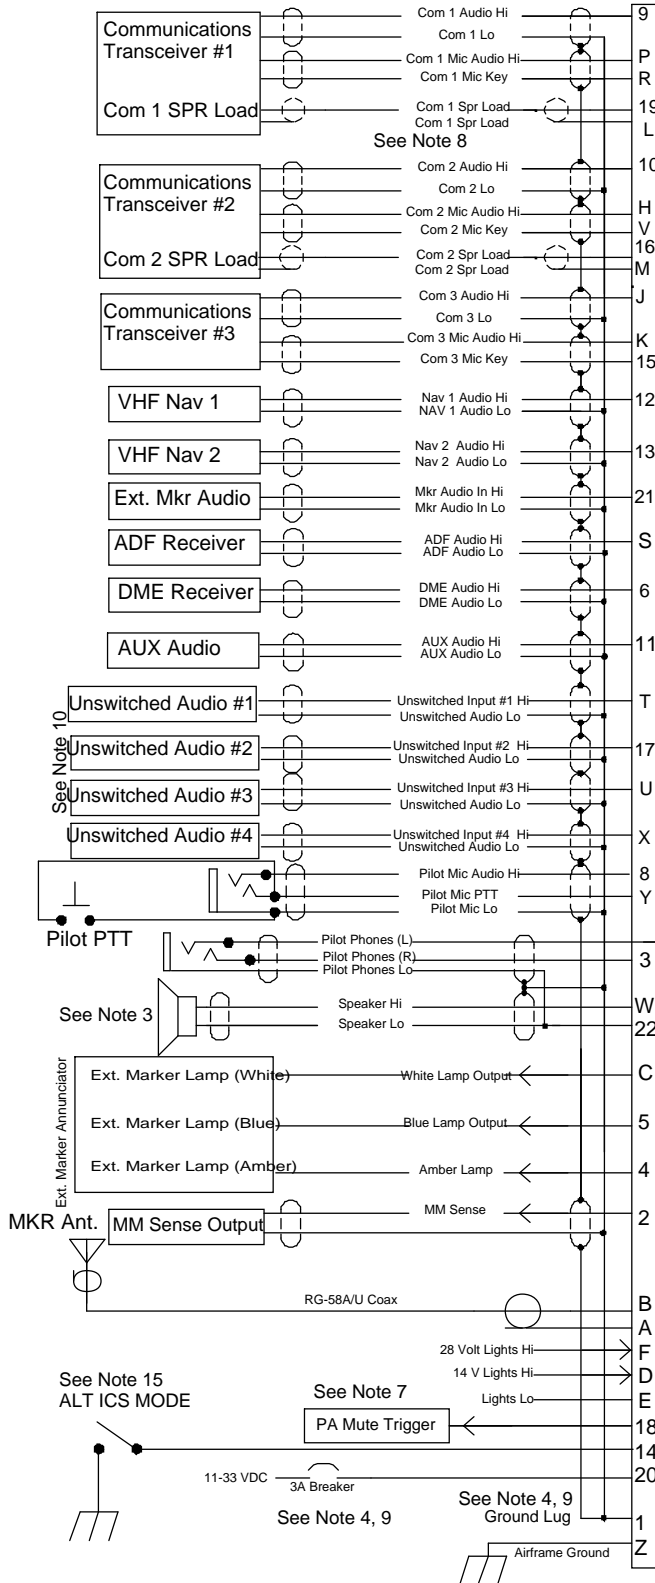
Communications Transceiver #1

Com 1 SPR Load

Com 1 Audio Hi
Com 1 Lo
Com 1 Mic Audio Hi
Com 1 Mic Key
Com 1 Spr Load
Com 1 Spr Load
See Note 8

9
P
R
19
L

Communications Transceiver #2

Com 2 SPR Load

Com 2 Audio Hi
Com 2 Lo
Com 2 Mic Audio Hi
Com 2 Mic Key
Com 2 Spr Load
Com 2 Spr Load

10
H
V
16
M

Communications Transceiver #3

Com 3 Audio Hi
Com 3 Lo
Com 3 Mic Audio Hi
Com 3 Mic Key

J
K
15

VHF Nav 1
Nav 1 Audio Hi
NAV 1 Audio Lo
12

VHF Nav 2
Nav 2 Audio Hi
Nav 2 Audio Lo
13

Ext. Mkr Audio
Mkr Audio In Hi
Mkr Audio In Lo
21

ADF Receiver
ADF Audio Hi
ADF Audio Lo
S

DME Receiver
DME Audio Hi
DME Audio Lo
6

AUX Audio
AUX Audio Hi
AUX Audio Lo
11

See Note 10
Unswitched Audio #1
Unswitched Input #1 Hi
Unswitched Audio Lo
T
Unswitched Audio #2
Unswitched Input #2 Hi
Unswitched Audio Lo
17
Unswitched Audio #3
Unswitched Input #3 Hi
Unswitched Audio Lo
U
Unswitched Audio #4
Unswitched Input #4 Hi
Unswitched Audio Lo
X

Pilot Mic Audio Hi
Pilot Mic PTT
Pilot Mic Lo
8
Y
Pilot PTT

Pilot Phones (L)
Pilot Phones (R)
Pilot Phones Lo
3

See Note 3
Speaker Hi
Speaker Lo
W
22

Ext. Marker Annunciator
Ext. Marker Lamp (White)
White Lamp Output
C
Ext. Marker Lamp (Blue)
Blue Lamp Output
5
Ext. Marker Lamp (Amber)
Amber Lamp
4

MKR Ant.
MM Sense Output
MM Sense
2

RG-58A/U Coax
B
A
28 Volt Lights Hi
F
14 V Lights Hi
D
Lights Lo
E

See Note 15
ALT ICS MODE
See Note 7
PA Mute Trigger
18
14
11-33 VDC
3A Breaker
20
See Note 4, 9
See Note 4, 9
Ground Lug
1
Airframe Ground
Z